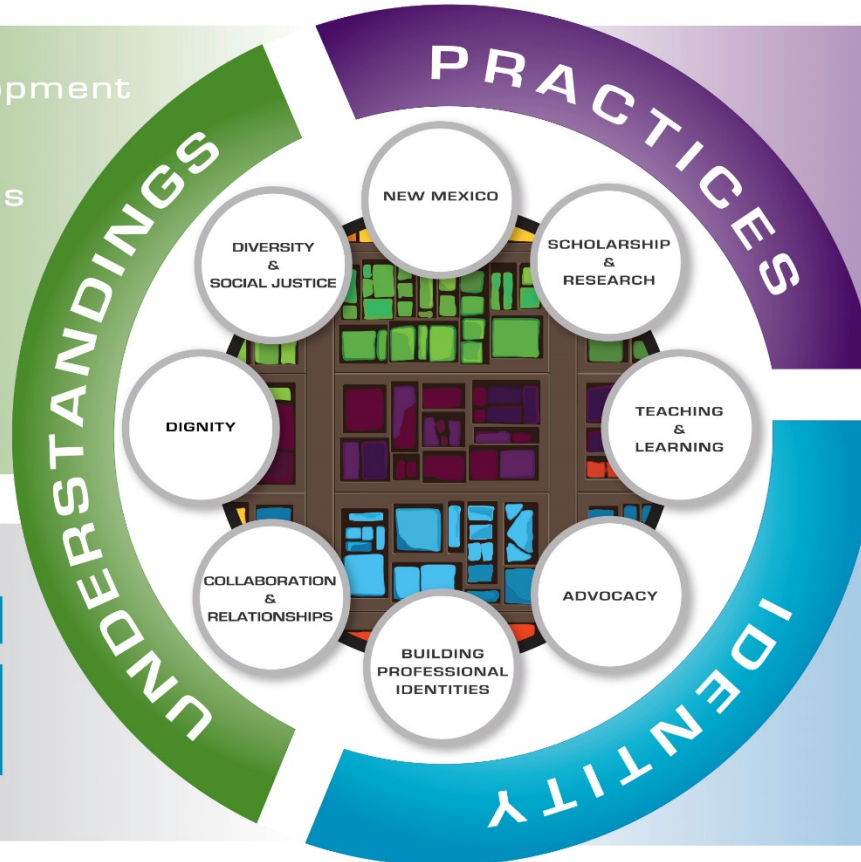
opment

s

PRACTICES

UNDERSTANDINGS

IDENTITY

NEW MEXICO

SCHOLARSHIP & RESEARCH

DIVERSITY & SOCIAL JUSTICE

DIGNITY

TEACHING & LEARNING

COLLABORATION & RELATIONSHIPS

ADVOCACY

BUILDING PROFESSIONAL IDENTITIES